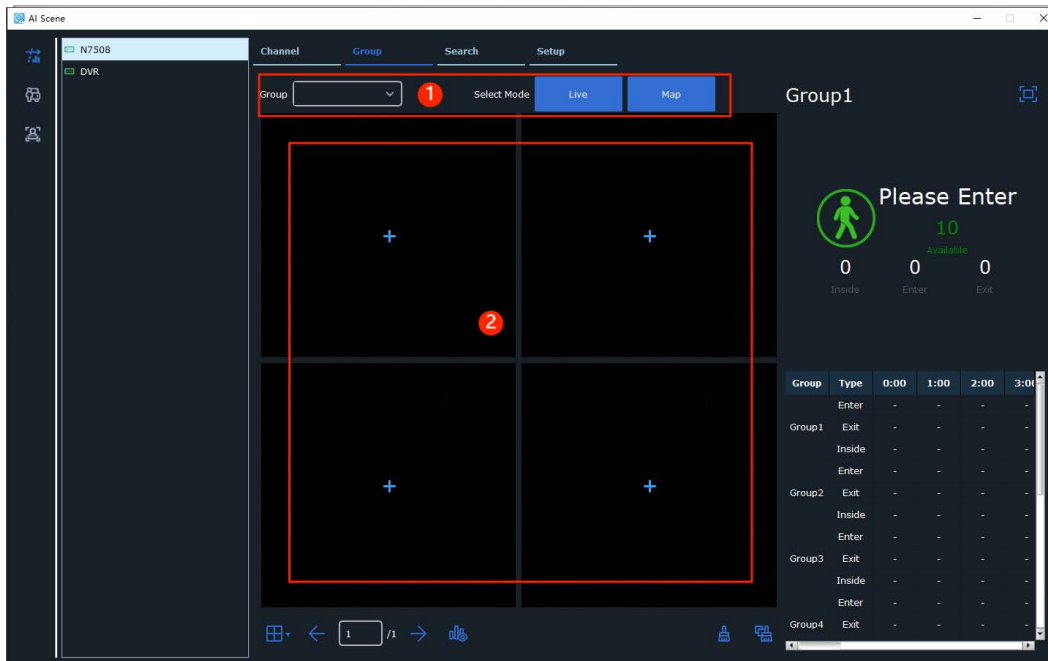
AI Scene

N7508
DVR

Channel Group Search Setup

Group 1 Select Mode Live Map

2

Group1

Please Enter
10
Available
0 0 0
Inside Enter Exit

| Group | Type | 0:00 | 1:00 | 2:00 | 3:0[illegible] |
|---|---|---|---|---|---|
| | Enter | - | - | - | - |
| Group1 | Exit | - | - | - | - |
| | Inside | - | - | - | - |
| | Enter | - | - | - | - |
| Group2 | Exit | - | - | - | - |
| | Inside | - | - | - | - |
| | Enter | - | - | - | - |
| Group3 | Exit | - | - | - | - |
| | Inside | - | - | - | - |
| | Enter | - | - | - | - |
| Group4 | Exit | - | - | - | - |

1 /1